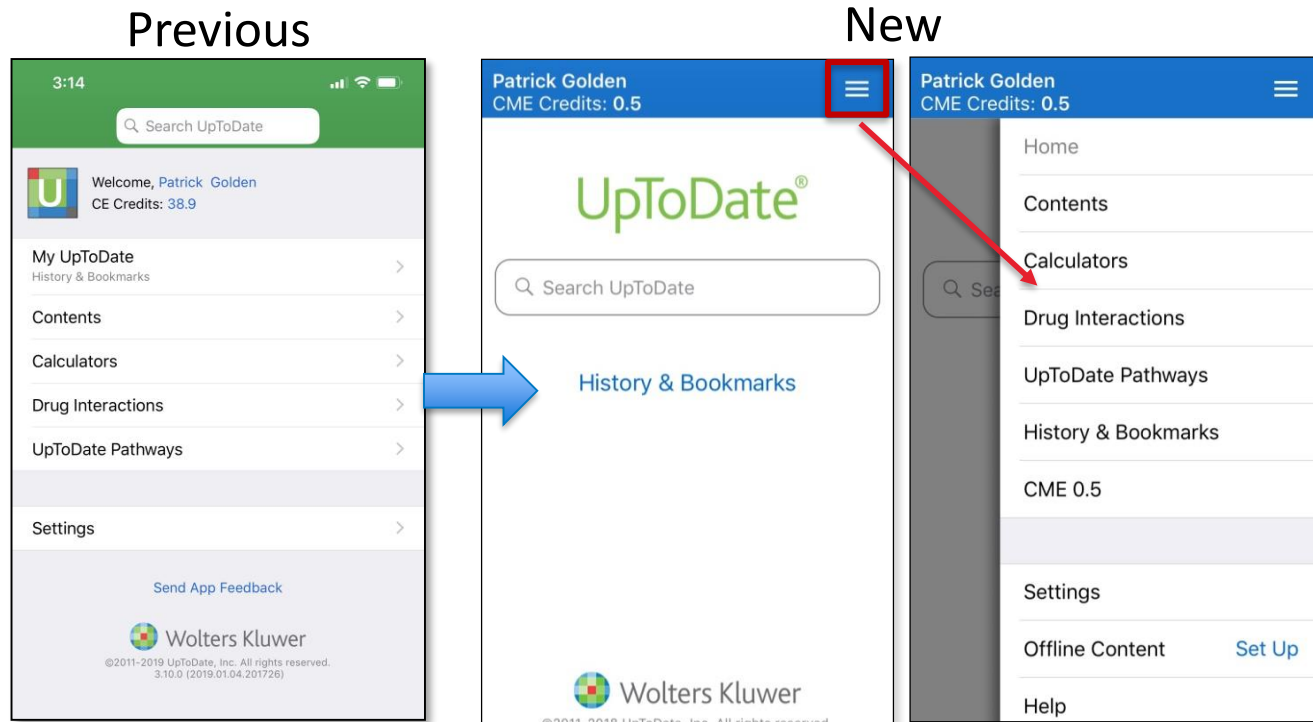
Previous

3:14

Search UpToDate

U

Welcome, Patrick Golden
CE Credits: 38.9

My UpToDate
History & Bookmarks

Contents

Calculators

Drug Interactions

UpToDate Pathways

Settings

Send App Feedback

Wolters Kluwer

©2011-2019 UpToDate, Inc. All rights reserved.
3.10.0 (2019.01.04.201726)

New

Patrick Golden
CME Credits: 0.5

UpToDate®

Search UpToDate

History & Bookmarks

Wolters Kluwer

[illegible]

Patrick Golden
CME Credits: 0.5

Sea

Home

Contents

Calculators

Drug Interactions

UpToDate Pathways

History & Bookmarks

CME 0.5

Settings

Offline Content Set Up

Help